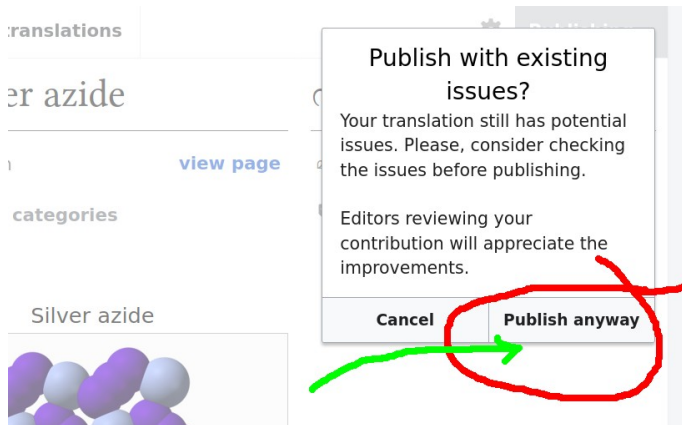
translations

er azide

view page

categories

Silver azide

Publish with existing issues?

Your translation still has potential issues. Please, consider checking the issues before publishing.

Editors reviewing your contribution will appreciate the improvements.

Cancel

Publish anyway